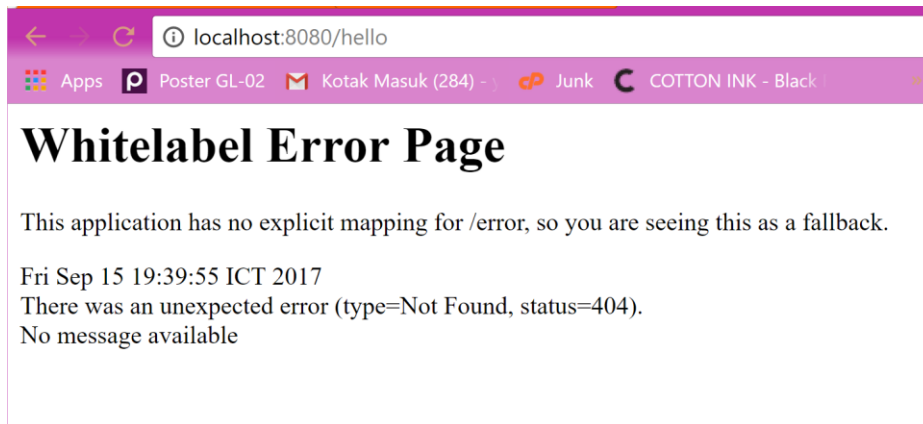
localhost:8080/hello

Apps Poster GL-02 Kotak Masuk (284) - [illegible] Junk COTTON INK - Black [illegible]

Whitelabel Error Page

This application has no explicit mapping for /error, so you are seeing this as a fallback.

Fri Sep 15 19:39:55 ICT 2017
There was an unexpected error (type=Not Found, status=404).
No message available